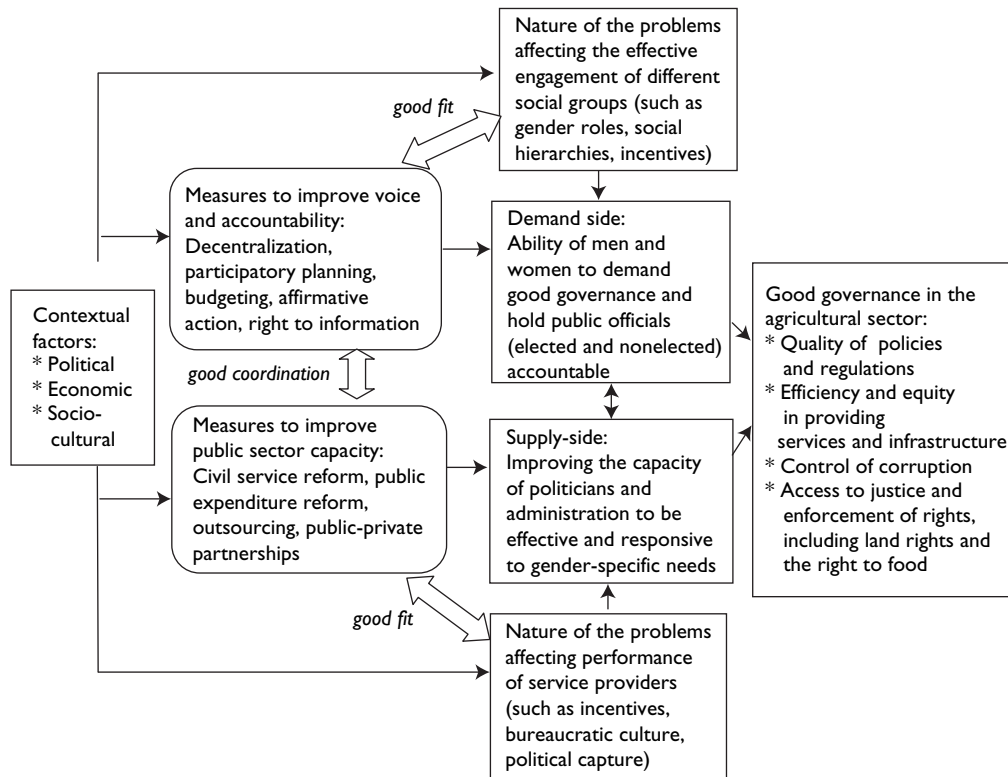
Nature of the problems affecting the effective engagement of different social groups (such as gender roles, social hierarchies, incentives)

good fit

Measures to improve voice and accountability: Decentralization, participatory planning, budgeting, affirmative action, right to information

Demand side: Ability of men and women to demand good governance and hold public officials (elected and nonelected) accountable

Contextual factors:
* Political
* Economic
* Sociocultural

good coordination

Good governance in the agricultural sector:
* Quality of policies and regulations
* Efficiency and equity in providing services and infrastructure
* Control of corruption
* Access to justice and enforcement of rights, including land rights and the right to food

Measures to improve public sector capacity: Civil service reform, public expenditure reform, outsourcing, public-private partnerships

Supply-side: Improving the capacity of politicians and administration to be effective and responsive to gender-specific needs

good fit

Nature of the problems affecting performance of service providers (such as incentives, bureaucratic culture, political capture)